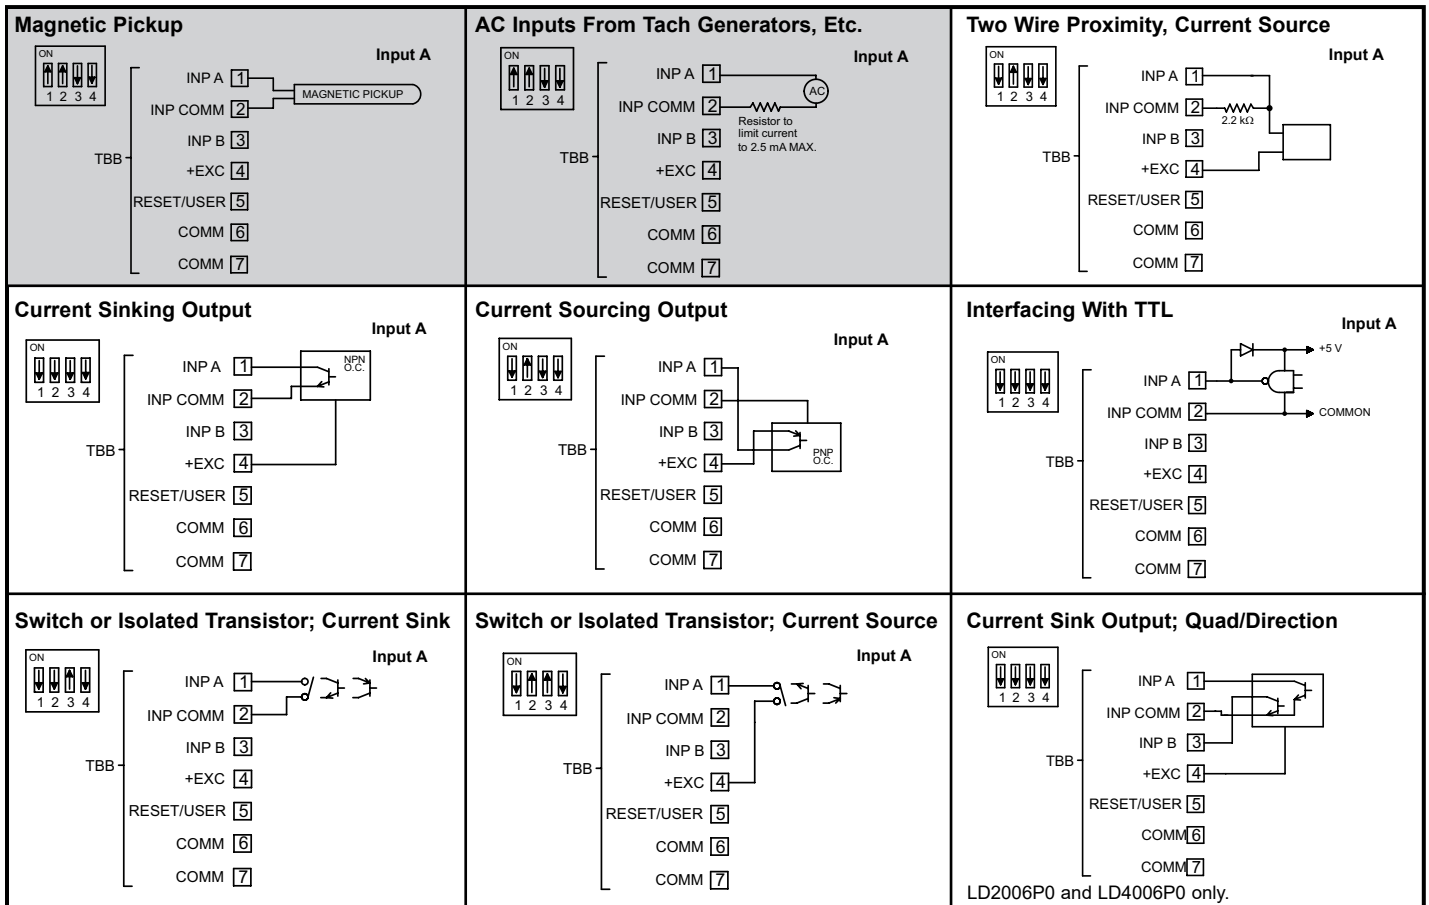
Magnetic Pickup

Input A

ON
1 2 3 4

TBB
INP A 1
INP COMM 2
INP B 3
+EXC 4
RESET/USER 5
COMM 6
COMM 7

MAGNETIC PICKUP

AC Inputs From Tach Generators, Etc.

Input A

ON
1 2 3 4

TBB
INP A 1
INP COMM 2
INP B 3
+EXC 4
RESET/USER 5
COMM 6
COMM 7

AC
Resistor to limit current to 2.5 mA MAX.

Two Wire Proximity, Current Source

Input A

ON
1 2 3 4

TBB
INP A 1
INP COMM 2
INP B 3
+EXC 4
RESET/USER 5
COMM 6
COMM 7

2.2 kΩ

Current Sinking Output

Input A

ON
1 2 3 4

TBB
INP A 1
INP COMM 2
INP B 3
+EXC 4
RESET/USER 5
COMM 6
COMM 7

NPN O.C.

Current Sourcing Output

Input A

ON
1 2 3 4

TBB
INP A 1
INP COMM 2
INP B 3
+EXC 4
RESET/USER 5
COMM 6
COMM 7

PNP O.C.

Interfacing With TTL

Input A

ON
1 2 3 4

TBB
INP A 1
INP COMM 2
INP B 3
+EXC 4
RESET/USER 5
COMM 6
COMM 7

+5 V
COMMON

Switch or Isolated Transistor; Current Sink

Input A

ON
1 2 3 4

TBB
INP A 1
INP COMM 2
INP B 3
+EXC 4
RESET/USER 5
COMM 6
COMM 7

Switch or Isolated Transistor; Current Source

Input A

ON
1 2 3 4

TBB
INP A 1
INP COMM 2
INP B 3
+EXC 4
RESET/USER 5
COMM 6
COMM 7

Current Sink Output; Quad/Direction

ON
1 2 3 4

TBB
INP A 1
INP COMM 2
INP B 3
+EXC 4
RESET/USER 5
COMM 6
COMM 7

LD2006P0 and LD4006P0 only.